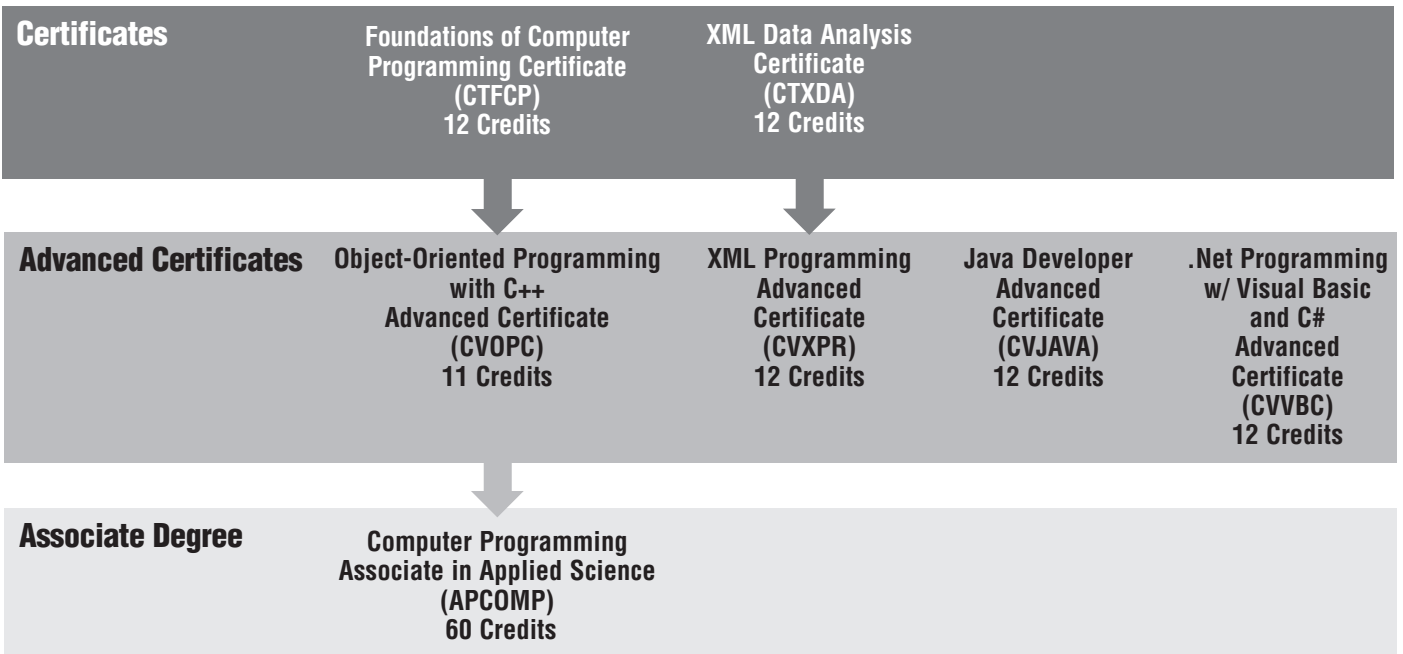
Certificates

Foundations of Computer Programming Certificate (CTFCP) 12 Credits

XML Data Analysis Certificate (CTXDA) 12 Credits

Advanced Certificates

Object-Oriented Programming with C++ Advanced Certificate (CVOPC) 11 Credits

XML Programming Advanced Certificate (CVXPR) 12 Credits

Java Developer Advanced Certificate (CVJAVA) 12 Credits

.Net Programming w/ Visual Basic and C# Advanced Certificate (CVVBC) 12 Credits

Associate Degree

Computer Programming Associate in Applied Science (APCOMP) 60 Credits